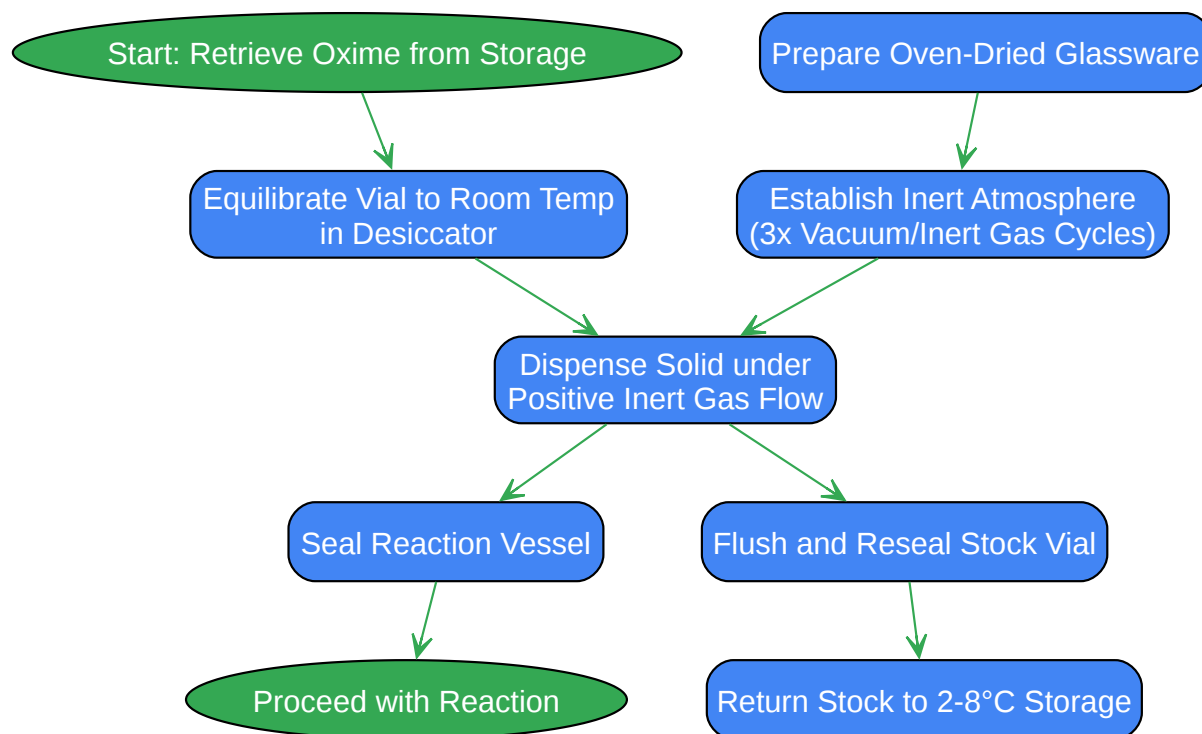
Start: Retrieve Oxime from Storage

Prepare Oven-Dried Glassware

Equilibrate Vial to Room Temp in Desiccator

Establish Inert Atmosphere (3x Vacuum/Inert Gas Cycles)

Dispense Solid under Positive Inert Gas Flow

Seal Reaction Vessel

Flush and Reseal Stock Vial

Proceed with Reaction

Return Stock to 2-8°C Storage